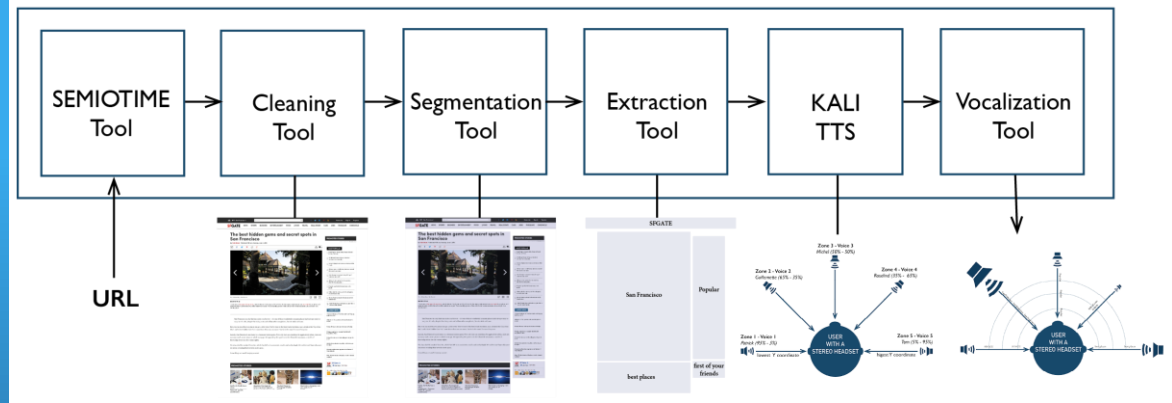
SEMIOTIME Tool

Cleaning Tool

Segmentation Tool

Extraction Tool

KALI TTS

Vocalization Tool

URL

The best hidden gems and secret spots in San Francisco

The best hidden gems and secret spots in San Francisco

SFGATE

San Francisco

Popular

best places

first of your friends

Zone 3 - Voice 3
Michel (33% - 50%)

Zone 2 - Voice 2
Catherine (6% - 25%)

Zone 4 - Voice 4
Nicolas (33% - 65%)

Zone 1 - Voice 1
Patrick (90% - 3%)

Zone 5 - Voice 5
Tom (3% - 95%)

lowest 'Y' coordinate

highest 'Y' coordinate

USER WITH A STEREO HEADSET

USER WITH A STEREO HEADSET